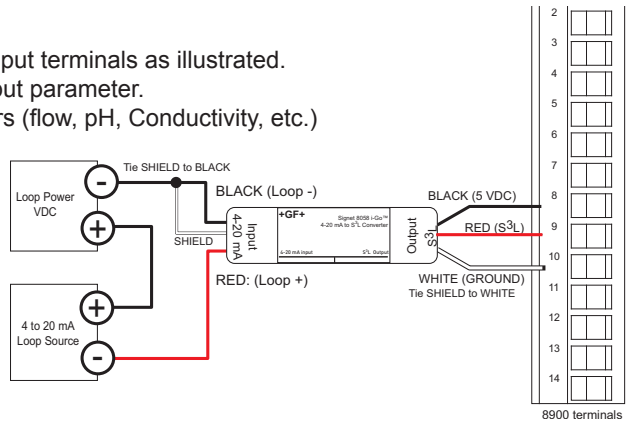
put terminals as illustrated.
ut parameter.
rs (flow, pH, Conductivity, etc.)

Loop Power VDC

-

+

Tie SHIELD to BLACK

BLACK (Loop -)

SHIELD

RED: (Loop +)

+

-

4 to 20 mA Loop Source

Input 4-20 mA

+GF+

Signet 8058 i-Go™ 4-20 mA to S$^3$L Converter

4-20 mA input

S$^3$L Output

Output S$^3$L

BLACK (5 VDC)

RED (S$^3$L)

WHITE (GROUND)
Tie SHIELD to WHITE

2
3
4
5
6
7
8
9
10
11
12
13
14

8900 terminals